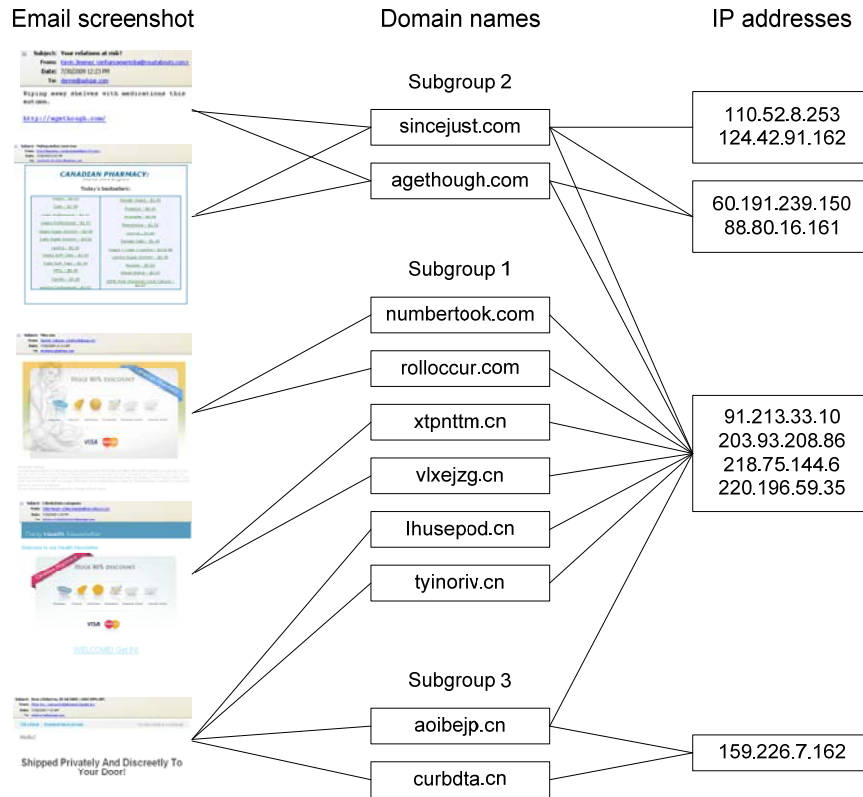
Email screenshot

Domain names

IP addresses

Subject: Your relations at risk?
From: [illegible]
Date: 7/20/2009 12:23 PM
To: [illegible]

Wiping away shelves with medications this autumn.

http://agethough.com/

CANADIAN PHARMACY:
Today's bestsellers:

HUGE 80% DISCOUNT

VISA

Welcome to our Health Newsletter

HUGE 80% DISCOUNT

VISA

WELCOME! Get IN!

Shipped Privately And Discreetly To Your Door!

Subgroup 2

sincejust.com

agethough.com

Subgroup 1

numbertook.com

rolloccur.com

xtpnttm.cn

vlxejzg.cn

lhusepod.cn

tyinoriv.cn

Subgroup 3

aoibejp.cn

curbdta.cn

110.52.8.253
124.42.91.162

60.191.239.150
88.80.16.161

91.213.33.10
203.93.208.86
218.75.144.6
220.196.59.35

159.226.7.162